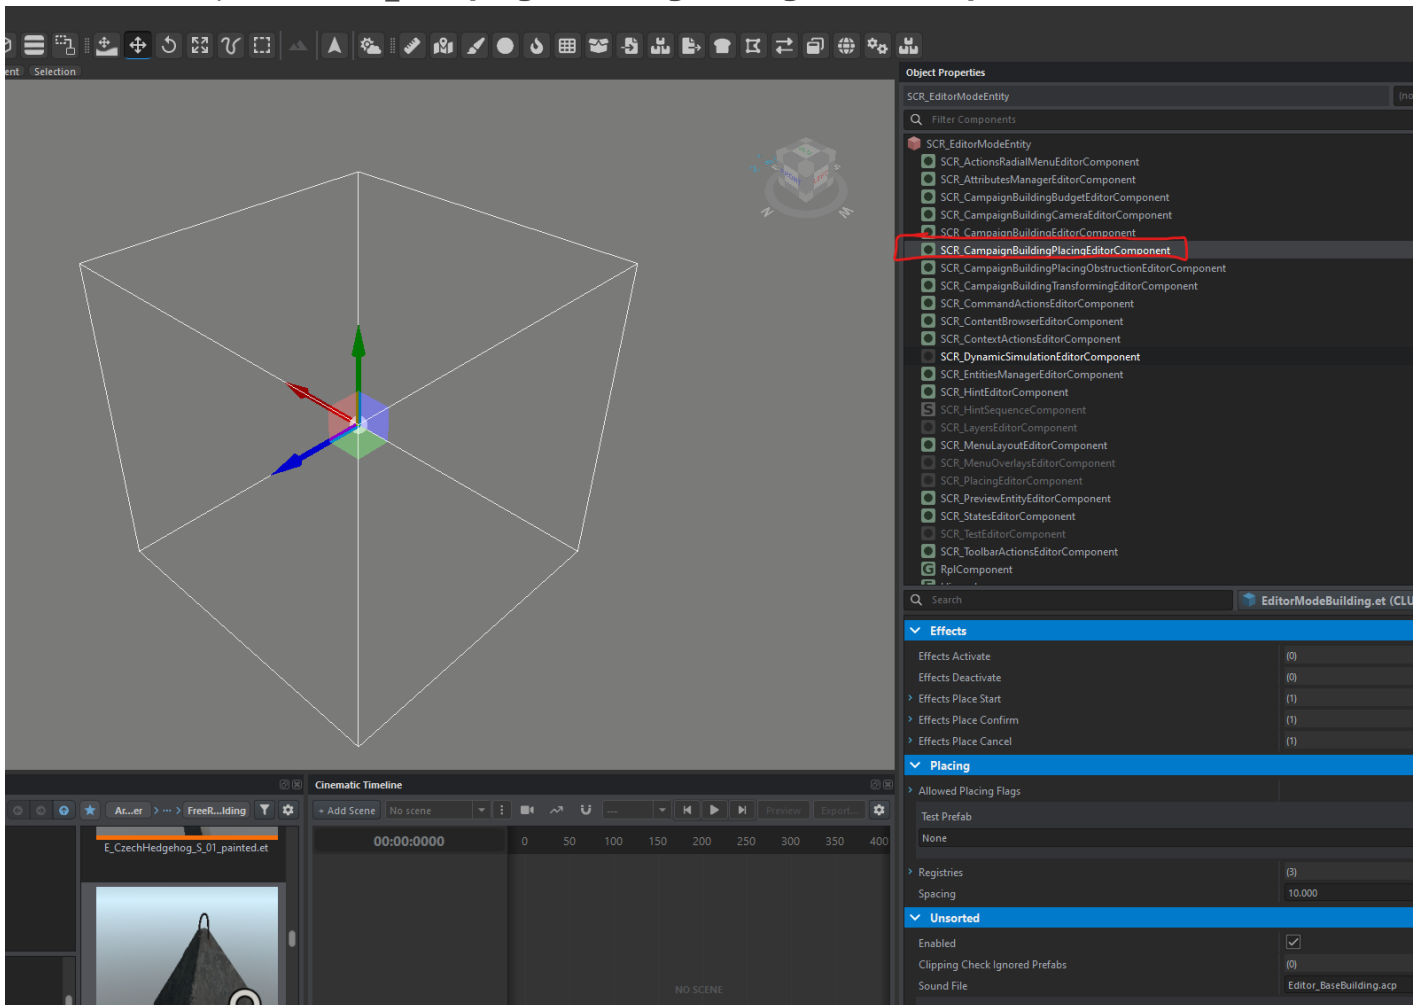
ent Selection

Object Properties

SCR_EditorModeEntity

Filter Components

SCR_EditorModeEntity
SCR_ActionsRadialMenuEditorComponent
SCR_AttributesManagerEditorComponent
SCR_CampaignBuildingBudgetEditorComponent
SCR_CampaignBuildingCameraEditorComponent
SCR_CampaignBuildingEditorComponent
SCR_CampaignBuildingPlacingEditorComponent
SCR_CampaignBuildingPlacingObstructionEditorComponent
SCR_CampaignBuildingTransformingEditorComponent
SCR_CommandActionsEditorComponent
SCR_ContentBrowserEditorComponent
SCR_ContextActionsEditorComponent
SCR_DynamicSimulationEditorComponent
SCR_EntitiesManagerEditorComponent
SCR_HintEditorComponent
SCR_HintSequenceComponent
SCR_LayersEditorComponent
SCR_MenuLayoutEditorComponent
SCR_MenuOverlaysEditorComponent
SCR_PlacingEditorComponent
SCR_PreviewEntityEditorComponent
SCR_StatesEditorComponent
SCR_TestEditorComponent
SCR_ToolbarActionsEditorComponent
RplComponent

Search

EditorModeBuilding.et (CLU

Effects

Effects Activate (0)
Effects Deactivate (0)
Effects Place Start (1)
Effects Place Confirm (1)
Effects Place Cancel (1)

Placing

Allowed Placing Flags
Test Prefab
None
Registries (3)
Spacing 10.000

Unsorted

Enabled
Clipping Check Ignored Prefabs (0)
Sound File Editor_BaseBuilding.acp

Ar...er > ··· > FreeR...lding

E_CzechHedgehog_S_01_painted.et

Cinematic Timeline

+ Add Scene No scene

Preview Export...

00:00:0000

0 50 100 150 200 250 300 350 400

NO SCENE